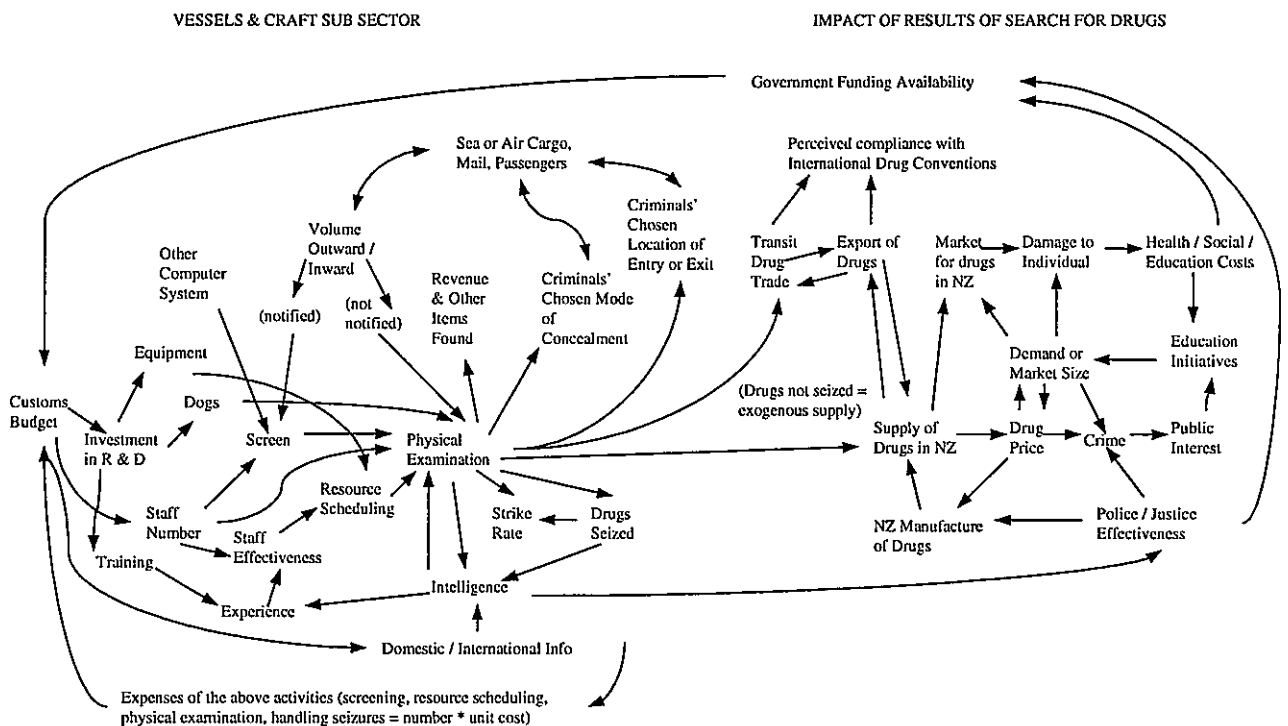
VESSELS & CRAFT SUB SECTOR

IMPACT OF RESULTS OF SEARCH FOR DRUGS

Government Funding Availability

Sea or Air Cargo, Mail, Passengers

Perceived compliance with International Drug Conventions

Volume Outward / Inward

Criminals' Chosen Location of Entry or Exit

Other Computer System

Revenue & Other Items Found

Criminals' Chosen Mode of Concealment

Transit Drug Trade

Export of Drugs

Market for drugs in NZ

Damage to Individual

Health / Social / Education Costs

(notified)

(not notified)

Equipment

Education Initiatives

Demand or Market Size

Customs Budget

Dogs

(Drugs not seized = exogenous supply)

Investment in R & D

Screen

Physical Examination

Supply of Drugs in NZ

Drug Price

Crime

Public Interest

Resource Scheduling

Staff Number

Strike Rate

Drugs Seized

Staff Effectiveness

NZ Manufacture of Drugs

Police / Justice Effectiveness

Training

Intelligence

Experience

Domestic / International Info

Expenses of the above activities (screening, resource scheduling, physical examination, handling seizures = number * unit cost)